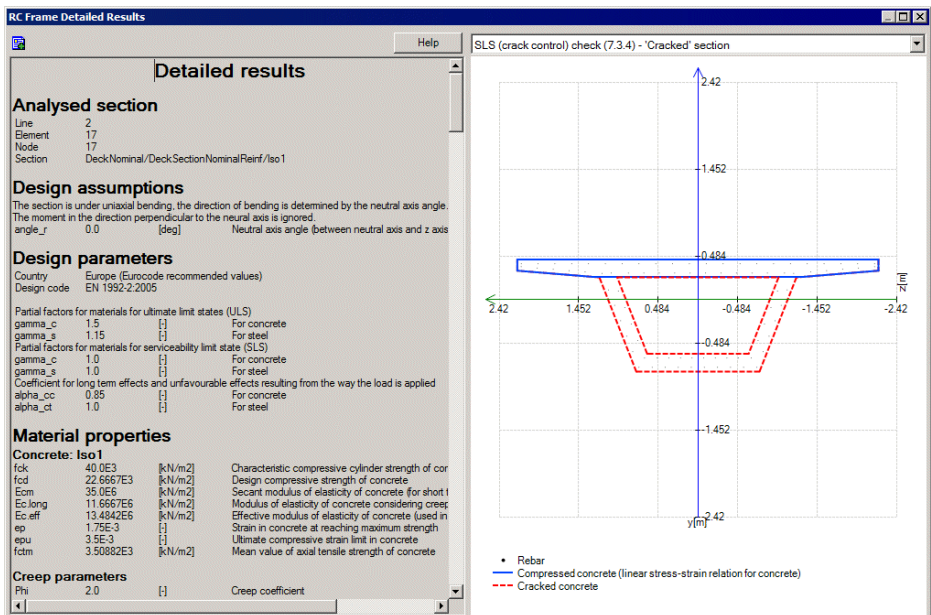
RC Frame Detailed Results

Help

SLS (crack control) check (7.3.4) - 'Cracked' section

Detailed results

Analysed section

| Line | 2 |
|---|---|
| Element | 17 |
| Node | 17 |
| Section | DeckNominal/DeckSectionNominalReinf/Iso1 |

Design assumptions

The section is under uniaxial bending, the direction of bending is determined by the neutral axis angle. The moment in the direction perpendicular to the neural axis is ignored.

| angle_r | 0.0 | [deg] | Neutral axis angle (between neutral axis and z axis |
|---|---|---|---|

Design parameters

| Country | Europe (Eurocode recommended values) |
|---|---|
| Design code | EN 1992-2:2005 |

Partial factors for materials for ultimate limit states (ULS)

| gamma_c | 1.5 | [-] | For concrete |
|---|---|---|---|
| gamma_s | 1.15 | [-] | For steel |

Partial factors for materials for serviceability limit state (SLS)

| gamma_c | 1.0 | [-] | For concrete |
|---|---|---|---|
| gamma_s | 1.0 | [-] | For steel |

Coefficient for long term effects and unfavourable effects resulting from the way the load is applied

| alpha_cc | 0.85 | [-] | For concrete |
|---|---|---|---|
| alpha_ct | 1.0 | [-] | For steel |

Material properties

Concrete: Iso1

| fck | 40.0E3 | [kN/m2] | Characteristic compressive cylinder strength of cor |
|---|---|---|---|
| fcd | 22.6667E3 | [kN/m2] | Design compressive strength of concrete |
| Ecm | 35.0E6 | [kN/m2] | Secant modulus of elasticity of concrete (for short t |
| Ec.long | 11.6667E6 | [kN/m2] | Modulus of elasticity of concrete considering creep |
| Ec.eff | 13.4842E6 | [kN/m2] | Effective modulus of elasticity of concrete (used in |
| ep | 1.75E-3 | [-] | Strain in concrete at reaching maximum strength |
| epu | 3.5E-3 | [-] | Ultimate compressive strain limit in concrete |
| fctm | 3.50882E3 | [kN/m2] | Mean value of axial tensile strength of concrete |

Creep parameters

| Phi | 2.0 | [-] | Creep coefficient |
|---|---|---|---|

2.42
1.452
0.484
z[m]
2.42 1.452 0.484 -0.484 -1.452 -2.42
-0.484
-1.452
y[m] -2.42

• Rebar
Compressed concrete (linear stress-strain relation for concrete)
Cracked concrete